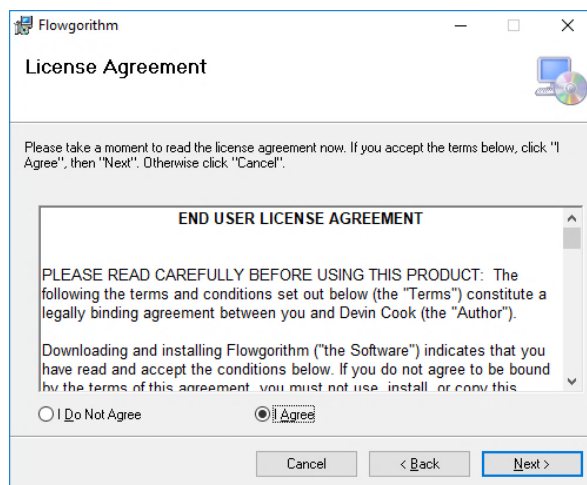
Flowgorithm

License Agreement

Please take a moment to read the license agreement now. If you accept the terms below, click "I Agree", then "Next". Otherwise click "Cancel".

END USER LICENSE AGREEMENT

PLEASE READ CAREFULLY BEFORE USING THIS PRODUCT: The following the terms and conditions set out below (the "Terms") constitute a legally binding agreement between you and Devin Cook (the "Author").

Downloading and installing Flowgorithm ("the Software") indicates that you have read and accept the conditions below. If you do not agree to be bound by the terms of this agreement, you must not use, install, or copy this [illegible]

I Do Not Agree

I Agree

Cancel

< Back

Next >